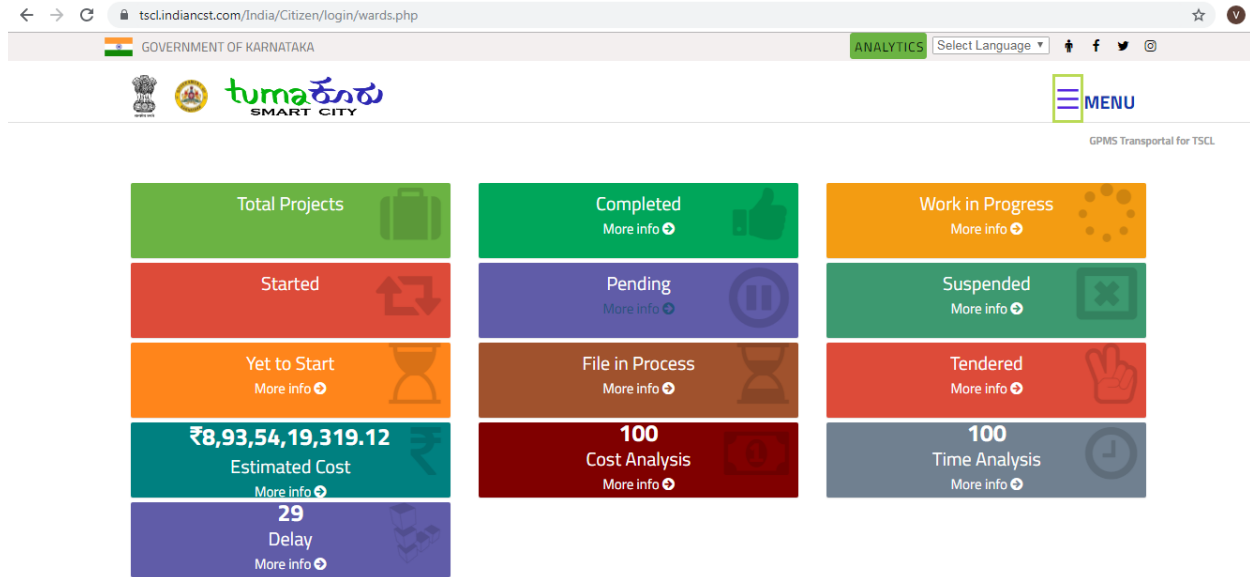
tscl.indiancst.com/India/Citizen/login/wards.php

GOVERNMENT OF KARNATAKA

ANALYTICS

Select Language

tumaಕೂರು
SMART CITY

MENU

GPMS Transportal for TSCL

Total Projects

Completed
More info

Work in Progress
More info

Started

Pending
More info

Suspended
More info

Yet to Start
More info

File in Process
More info

Tendered
More info

₹8,93,54,19,319.12
Estimated Cost
More info

100
Cost Analysis
More info

100
Time Analysis
More info

29
Delay
More info